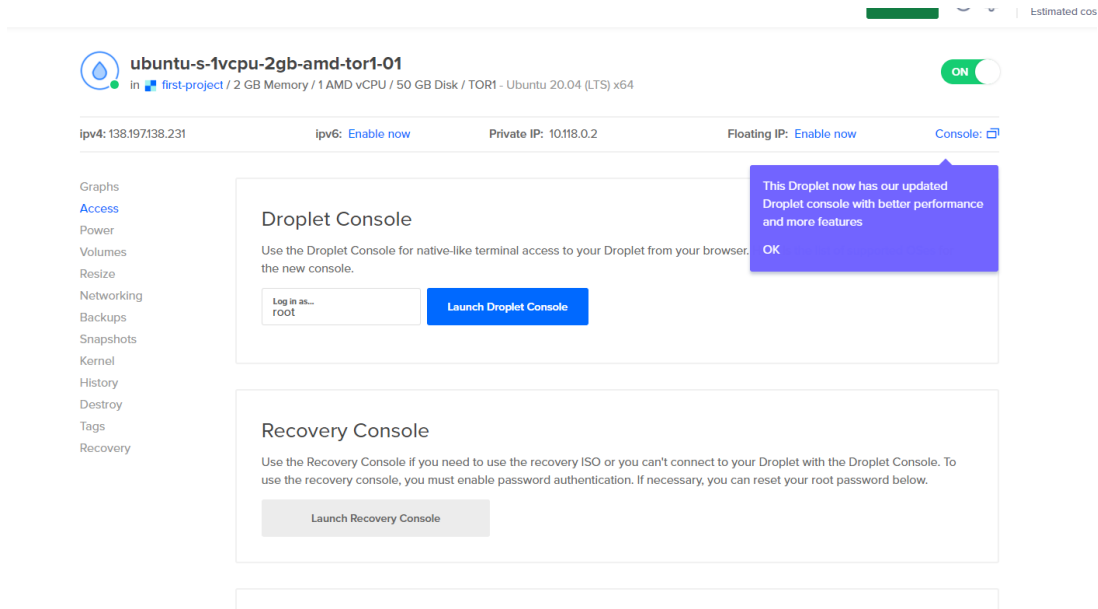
Estimated cos

ubuntu-s-1vcpu-2gb-amd-tor1-01
in first-project / 2 GB Memory / 1 AMD vCPU / 50 GB Disk / TOR1 - Ubuntu 20.04 (LTS) x64

ON

ipv4: 138.197.138.231 ipv6: Enable now Private IP: 10.118.0.2 Floating IP: Enable now Console:

Graphs
Access
Power
Volumes
Resize
Networking
Backups
Snapshots
Kernel
History
Destroy
Tags
Recovery

Droplet Console

Use the Droplet Console for native-like terminal access to your Droplet from your browser. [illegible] the new console.

Log in as...
root

Launch Droplet Console

This Droplet now has our updated Droplet console with better performance and more features

OK

Recovery Console

Use the Recovery Console if you need to use the recovery ISO or you can't connect to your Droplet with the Droplet Console. To use the recovery console, you must enable password authentication. If necessary, you can reset your root password below.

Launch Recovery Console